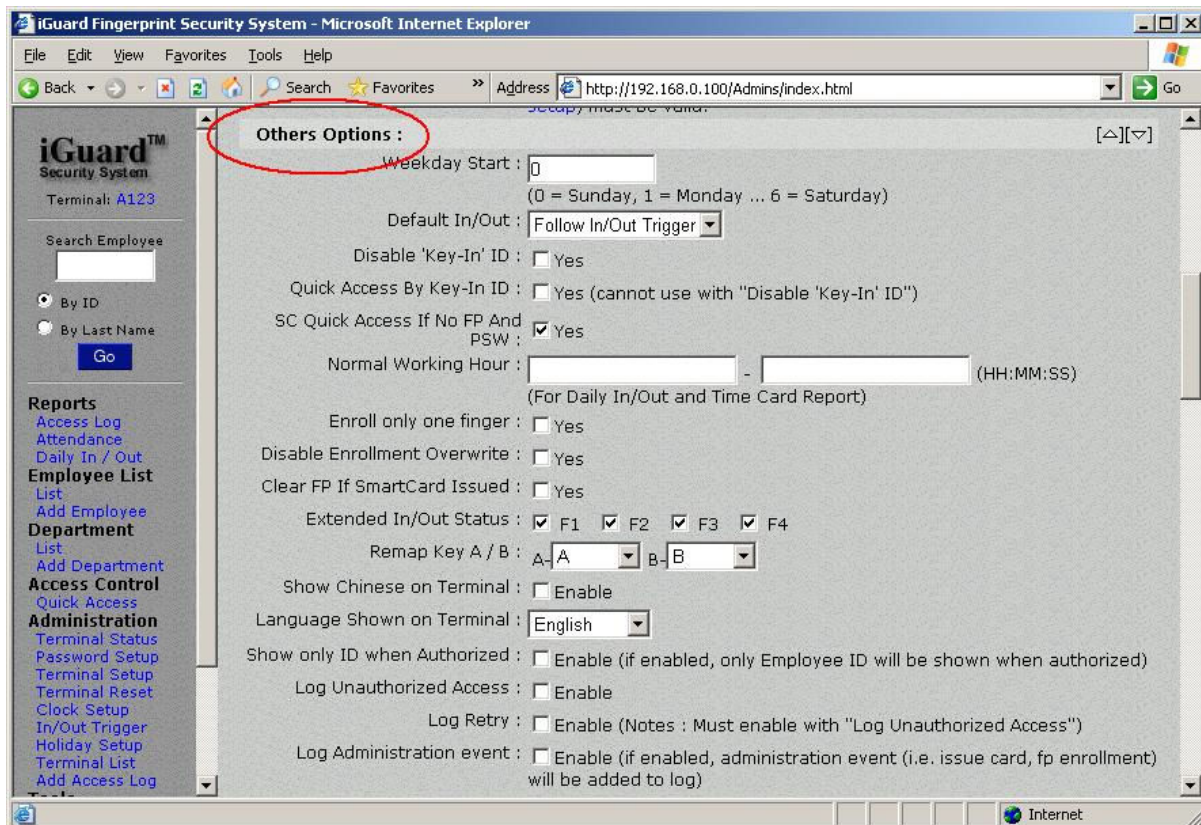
iGuard Fingerprint Security System - Microsoft Internet Explorer

File Edit View Favorites Tools Help

Back Search Favorites Address http://192.168.0.100/Admins/index.html Go

iGuard™ Security System

Terminal: A123

Search Employee

By ID

By Last Name

Go

Reports
Access Log
Attendance
Daily In / Out
Employee List
List
Add Employee
Department
List
Add Department
Access Control
Quick Access
Administration
Terminal Status
Password Setup
Terminal Setup
Terminal Reset
Clock Setup
In/Out Trigger
Holiday Setup
Terminal List
Add Access Log

Setup) must be valid.

Others Options :

[△][▽]

Weekday Start : 0
(0 = Sunday, 1 = Monday ... 6 = Saturday)

Default In/Out : Follow In/Out Trigger

Disable 'Key-In' ID : Yes

Quick Access By Key-In ID : Yes (cannot use with "Disable 'Key-In' ID")

SC Quick Access If No FP And PSW : Yes

Normal Working Hour : - (HH:MM:SS)
(For Daily In/Out and Time Card Report)

Enroll only one finger : Yes

Disable Enrollment Overwrite : Yes

Clear FP If SmartCard Issued : Yes

Extended In/Out Status : F1 F2 F3 F4

Remap Key A / B : A- A B- B

Show Chinese on Terminal : Enable

Language Shown on Terminal : English

Show only ID when Authorized : Enable (if enabled, only Employee ID will be shown when authorized)

Log Unauthorized Access : Enable

Log Retry : Enable (Notes : Must enable with "Log Unauthorized Access")

Log Administration event : Enable (if enabled, administration event (i.e. issue card, fp enrollment) will be added to log)

Internet